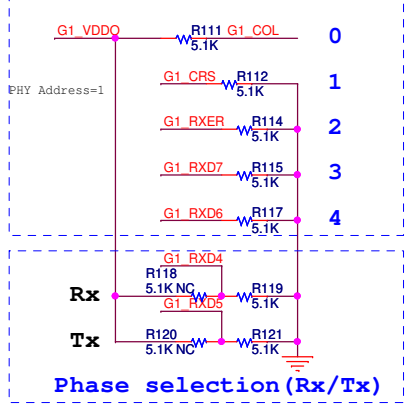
G1_VDDO
R111 G1_COL
5.1K
0
PHY Address=1
G1_CRS
R112
5.1K
1
G1_RXER
R114
5.1K
2
G1_RXD7
R115
5.1K
3
G1_RXD6
R117
5.1K
4
G1_RXD4
Rx
R118
5.1K NC
R119
5.1K
G1_RXD5
Tx
R120
5.1K NC
R121
5.1K
Phase selection(Rx/Tx)